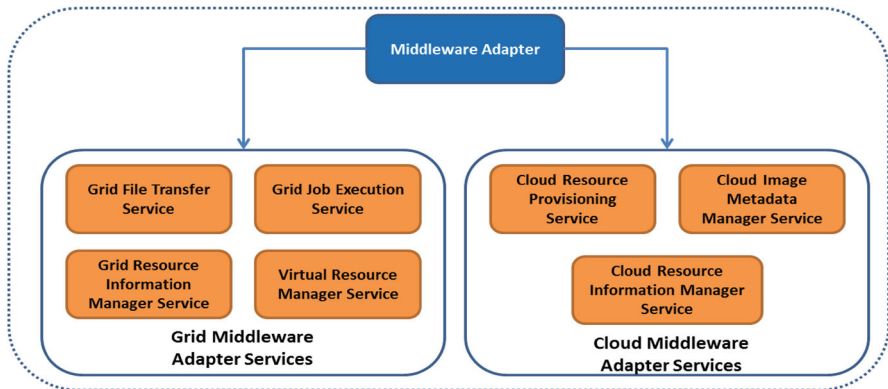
Middleware Adapter

Grid File Transfer Service

Grid Job Execution Service

Grid Resource Information Manager Service

Virtual Resource Manager Service

Grid Middleware Adapter Services

Cloud Resource Provisioning Service

Cloud Image Metadata Manager Service

Cloud Resource Information Manager Service

Cloud Middleware Adapter Services